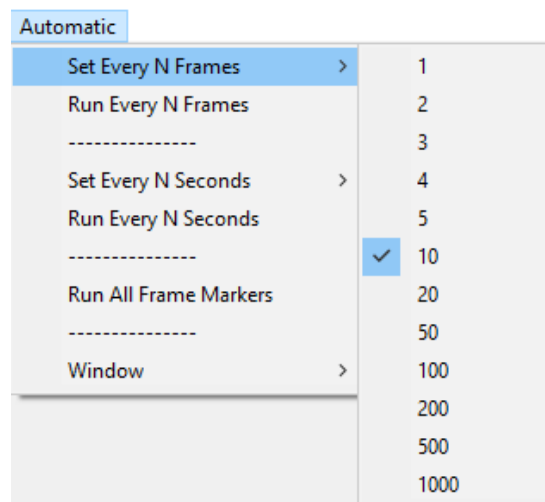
Automatic

Set Every N Frames >
Run Every N Frames
---------------
Set Every N Seconds >
Run Every N Seconds
---------------
Run All Frame Markers
---------------
Window >

1
2
3
4
5
✓ 10
20
50
100
200
500
1000